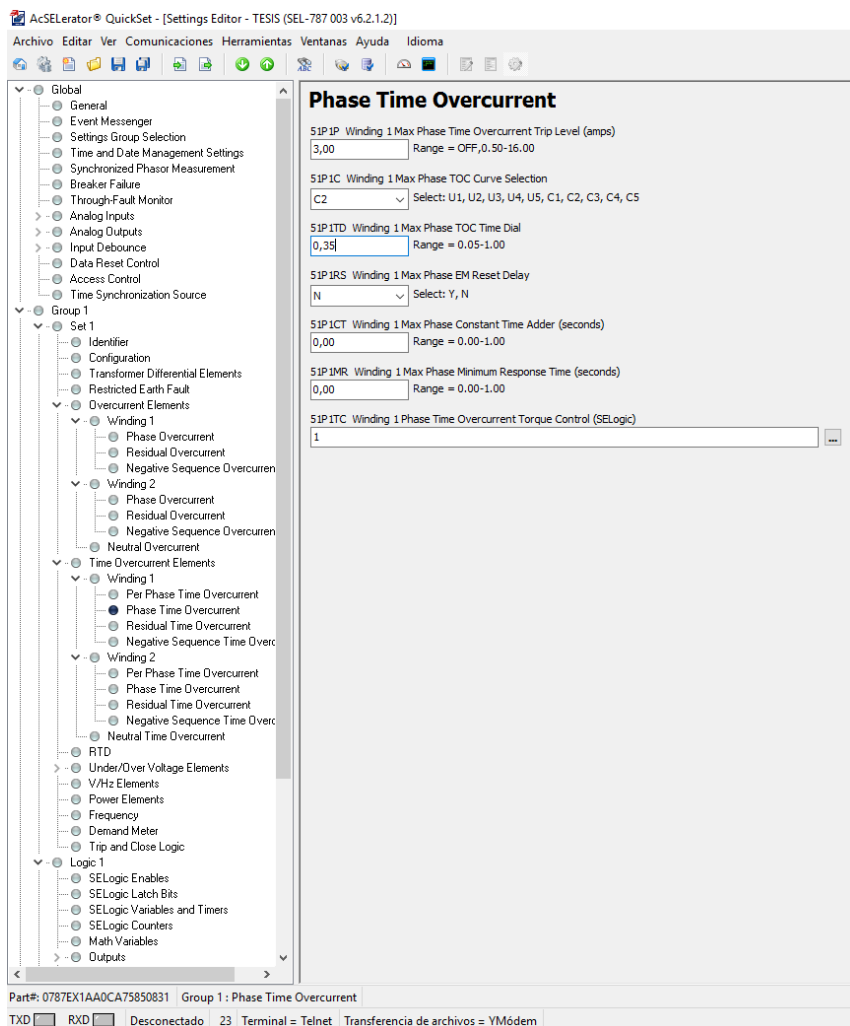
AcSELerator® QuickSet - [Settings Editor - TESIS (SEL-787 003 v6.2.1.2)]

Archivo Editar Ver Comunicaciones Herramientas Ventanas Ayuda Idioma

Global
General
Event Messenger
Settings Group Selection
Time and Date Management Settings
Synchronized Phasor Measurement
Breaker Failure
Through-Fault Monitor
Analog Inputs
Analog Outputs
Input Debounce
Data Reset Control
Access Control
Time Synchronization Source
Group 1
Set 1
Identifier
Configuration
Transformer Differential Elements
Restricted Earth Fault
Overcurrent Elements
Winding 1
Phase Overcurrent
Residual Overcurrent
Negative Sequence Overcurren
Winding 2
Phase Overcurrent
Residual Overcurrent
Negative Sequence Overcurren
Neutral Overcurrent
Time Overcurrent Elements
Winding 1
Per Phase Time Overcurrent
Phase Time Overcurrent
Residual Time Overcurrent
Negative Sequence Time Overc
Winding 2
Per Phase Time Overcurrent
Phase Time Overcurrent
Residual Time Overcurrent
Negative Sequence Time Overc
Neutral Time Overcurrent
RTD
Under/Over Voltage Elements
V/Hz Elements
Power Elements
Frequency
Demand Meter
Trip and Close Logic
Logic 1
SELogic Enables
SELogic Latch Bits
SELogic Variables and Timers
SELogic Counters
Math Variables
Outputs

Phase Time Overcurrent

51P1P Winding 1 Max Phase Time Overcurrent Trip Level (amps)
3,00 Range = OFF,0.50-16.00

51P1C Winding 1 Max Phase TOC Curve Selection
C2 Select: U1, U2, U3, U4, U5, C1, C2, C3, C4, C5

51P1TD Winding 1 Max Phase TOC Time Dial
0,35 Range = 0.05-1.00

51P1RS Winding 1 Max Phase EM Reset Delay
N Select: Y, N

51P1CT Winding 1 Max Phase Constant Time Adder (seconds)
0,00 Range = 0.00-1.00

51P1MR Winding 1 Max Phase Minimum Response Time (seconds)
0,00 Range = 0.00-1.00

51P1TC Winding 1 Phase Time Overcurrent Torque Control (SELogic)
1 ...

Part#: 0787EX1AA0CA75850831 Group 1 : Phase Time Overcurrent
TXD RXD Desconectado 23 Terminal = Telnet Transferencia de archivos = YMódem